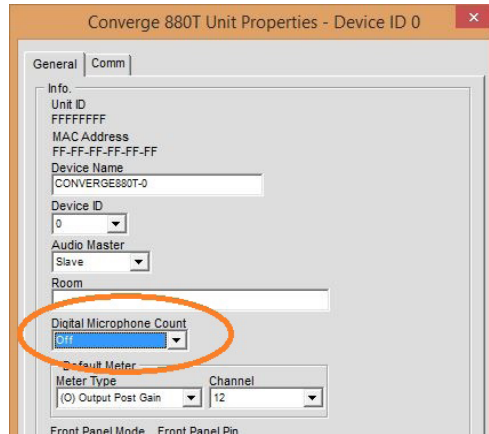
Converge 880T Unit Properties - Device ID 0

General | Comm

Info.
Unit ID
FFFFFFFF
MAC Address
FF-FF-FF-FF-FF-FF
Device Name
CONVERGE880T-0
Device ID
0
Audio Master
Slave
Room

Digital Microphone Count
Off

Default Meter
Meter Type
(O) Output Post Gain
Channel
12

Front Panel Mode Front Panel Pin